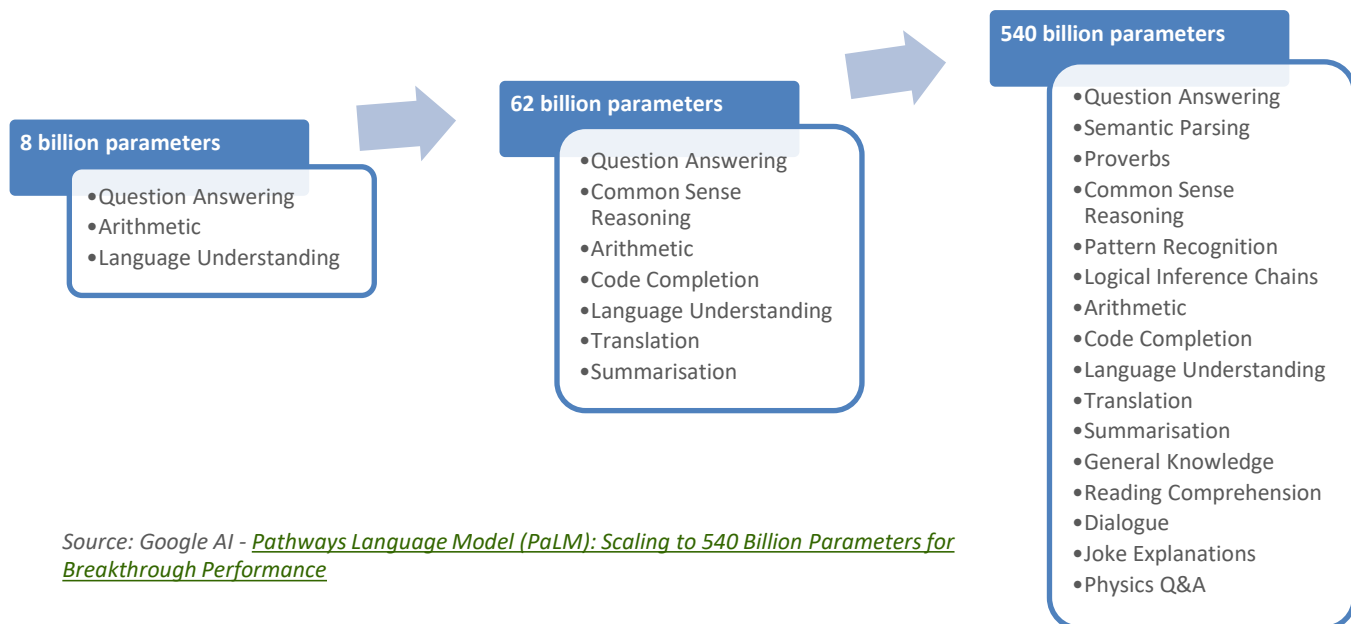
8 billion parameters
•Question Answering
•Arithmetic
•Language Understanding

62 billion parameters
•Question Answering
•Common Sense Reasoning
•Arithmetic
•Code Completion
•Language Understanding
•Translation
•Summarisation

540 billion parameters
•Question Answering
•Semantic Parsing
•Proverbs
•Common Sense Reasoning
•Pattern Recognition
•Logical Inference Chains
•Arithmetic
•Code Completion
•Language Understanding
•Translation
•Summarisation
•General Knowledge
•Reading Comprehension
•Dialogue
•Joke Explanations
•Physics Q&A

Source: Google AI - Pathways Language Model (PaLM): Scaling to 540 Billion Parameters for Breakthrough Performance